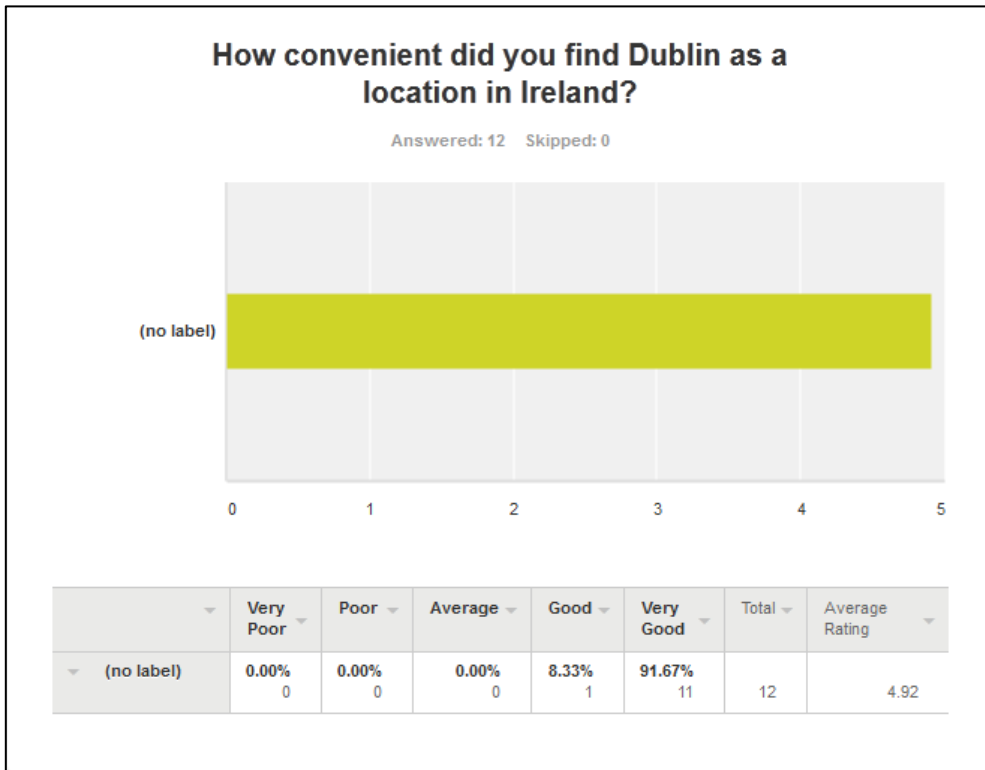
How convenient did you find Dublin as a location in Ireland?

Answered: 12 Skipped: 0

(no label)

0 1 2 3 4 5

| | Very Poor | Poor | Average | Good | Very Good | Total | Average Rating |
|---|---|---|---|---|---|---|---|
| (no label) | 0.00% 0 | 0.00% 0 | 0.00% 0 | 8.33% 1 | 91.67% 11 | 12 | 4.92 |